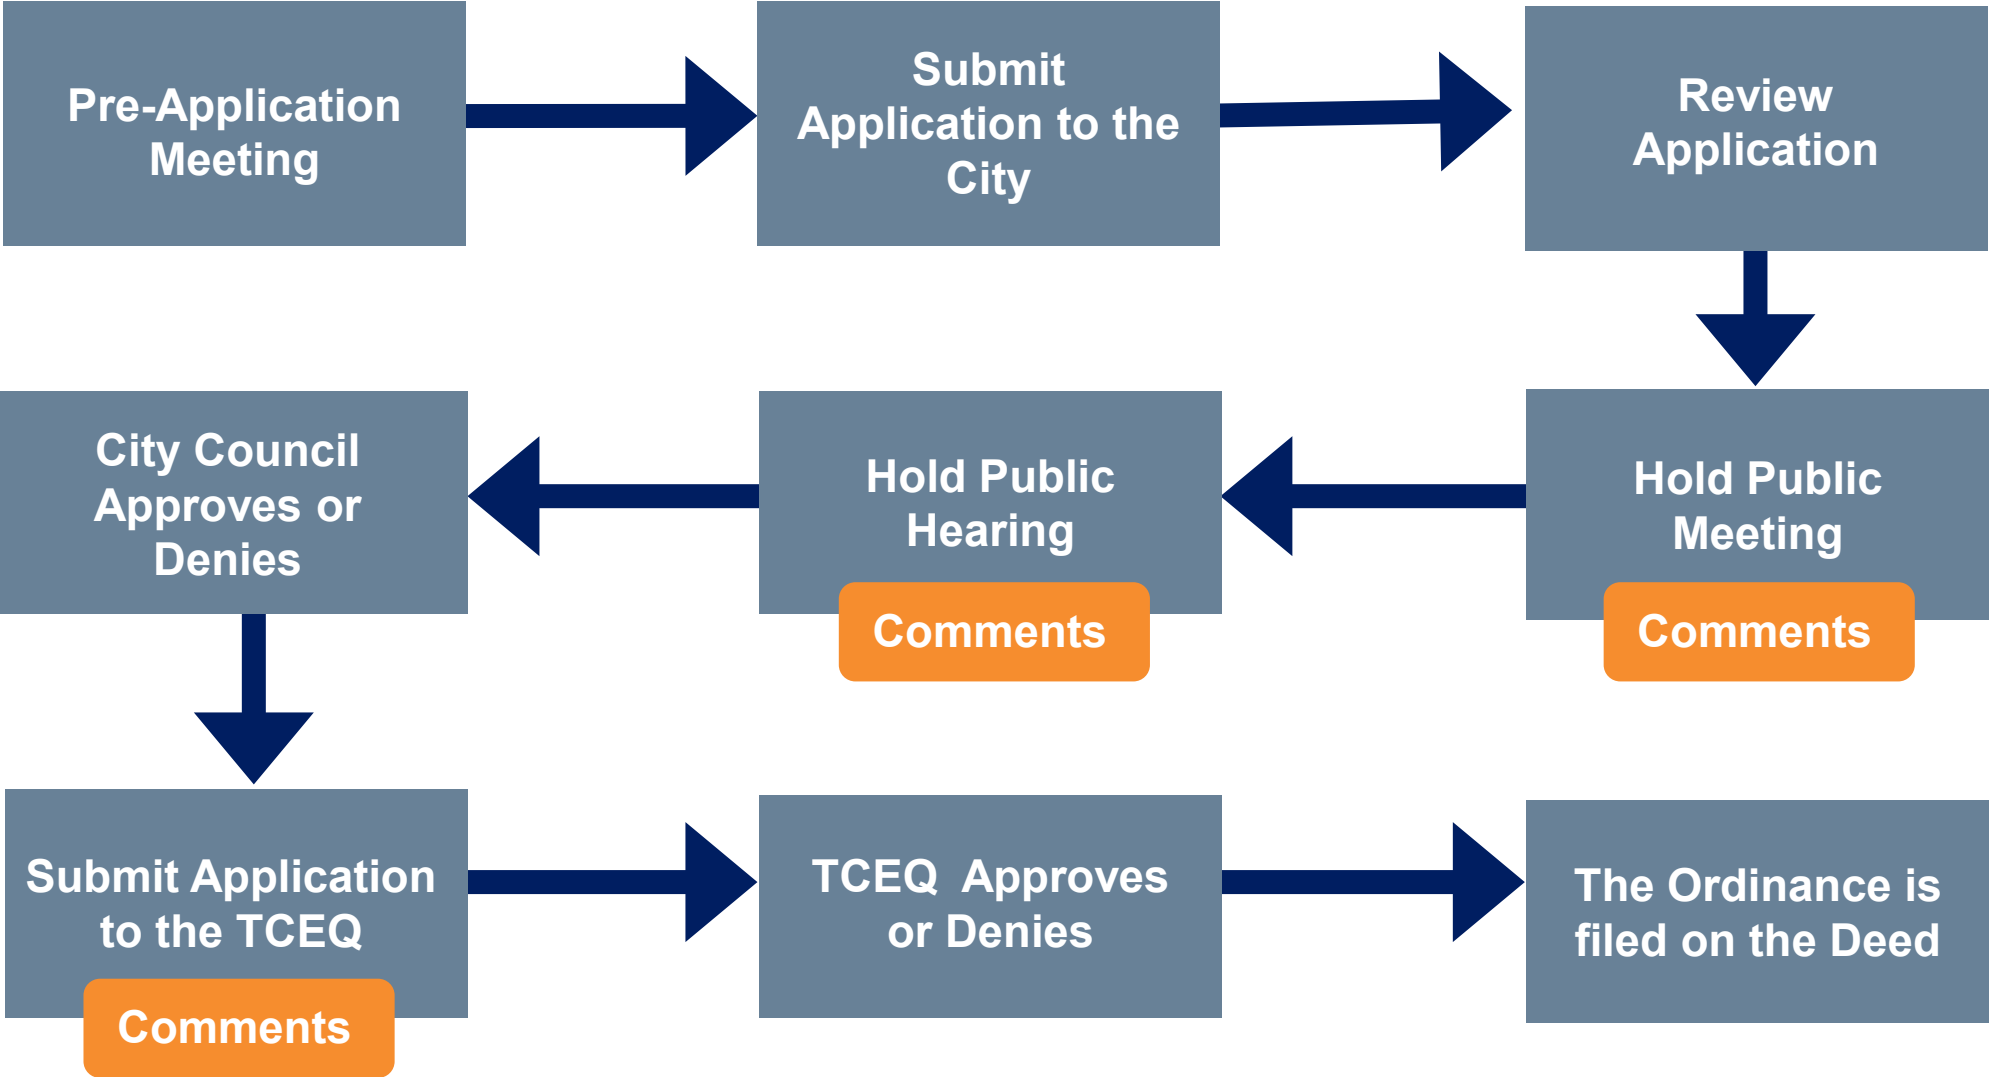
Pre-Application Meeting

Submit Application to the City

Review Application

Hold Public Meeting

Comments

Hold Public Hearing

Comments

City Council Approves or Denies

Submit Application to the TCEQ

Comments

TCEQ Approves or Denies

The Ordinance is filed on the Deed